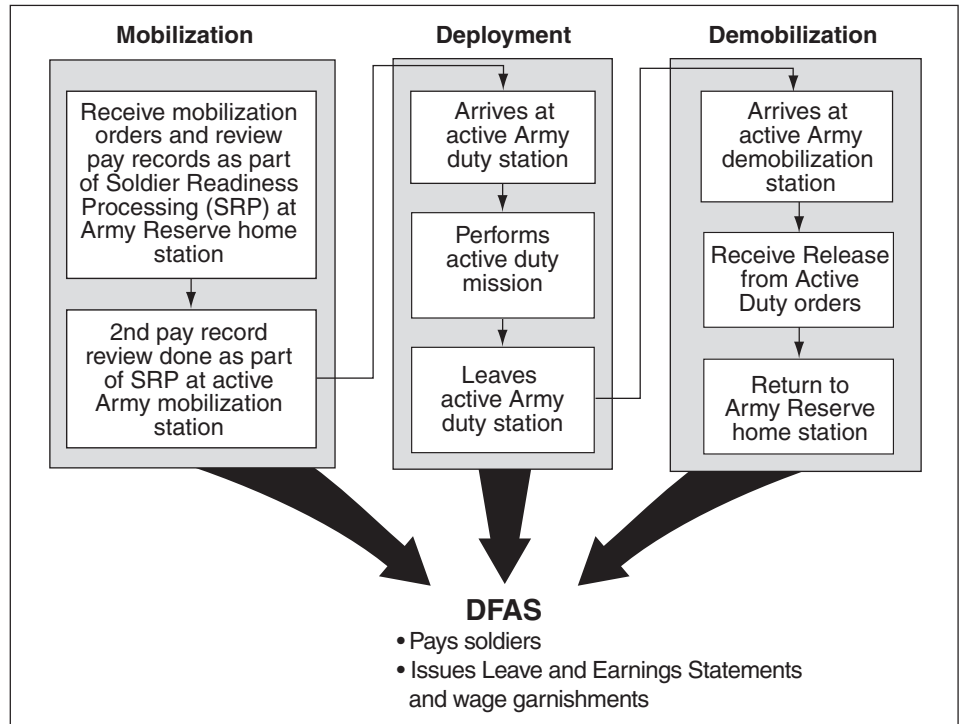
Mobilization

Receive mobilization orders and review pay records as part of Soldier Readiness Processing (SRP) at Army Reserve home station

2nd pay record review done as part of SRP at active Army mobilization station

Deployment

Arrives at active Army duty station

Performs active duty mission

Leaves active Army duty station

Demobilization

Arrives at active Army demobilization station

Receive Release from Active Duty orders

Return to Army Reserve home station

DFAS
• Pays soldiers
• Issues Leave and Earnings Statements and wage garnishments